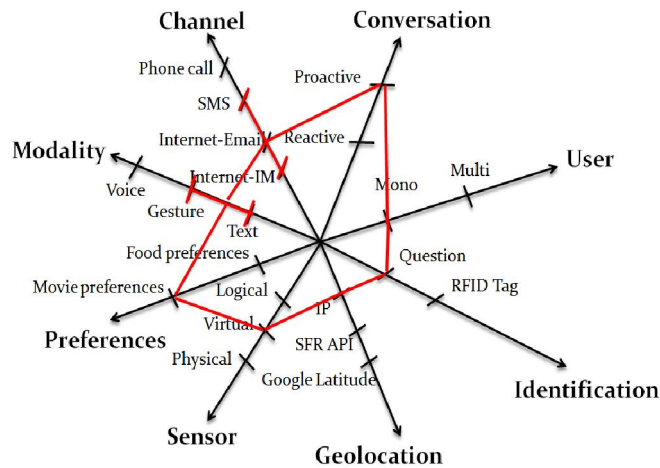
Channel
Conversation
Phone call
Proactive
SMS
Internet-Email
Reactive
Modality
User
Internet-IM
Multi
Mono
Voice
Gesture
Text
Food preferences
Question
RFID Tag
Movie preferences
Logical
IP
Virtual
SFR API
Preferences
Physical
Google Latitude
Identification
Sensor
Geolocation